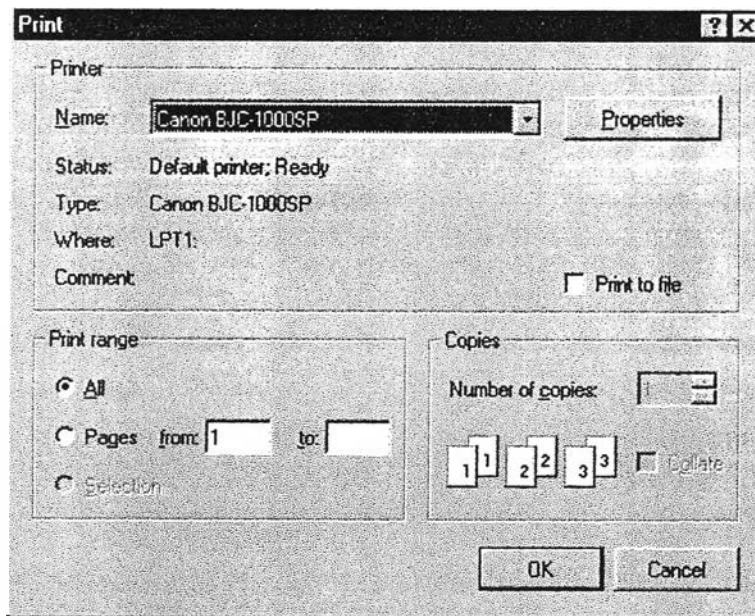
Print ? ×

Printer

Name: Canon BJC-1000SP

Properties

Status: Default printer; Ready

Type: Canon BJC-1000SP

Where: LPT1:

Comment

Print to file

Print range

All

Pages from: 1 to:

Selection

Copies

Number of copies: 1

1 1 2 2 3 3

Collate

OK

Cancel